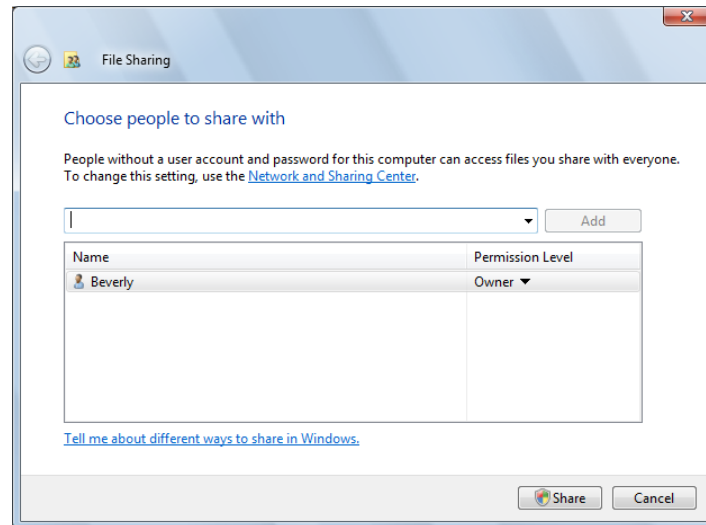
File Sharing

Choose people to share with

People without a user account and password for this computer can access files you share with everyone. To change this setting, use the Network and Sharing Center.

Add

| Name | Permission Level |
|---|---|
| Beverly | Owner |

Tell me about different ways to share in Windows.

Share Cancel